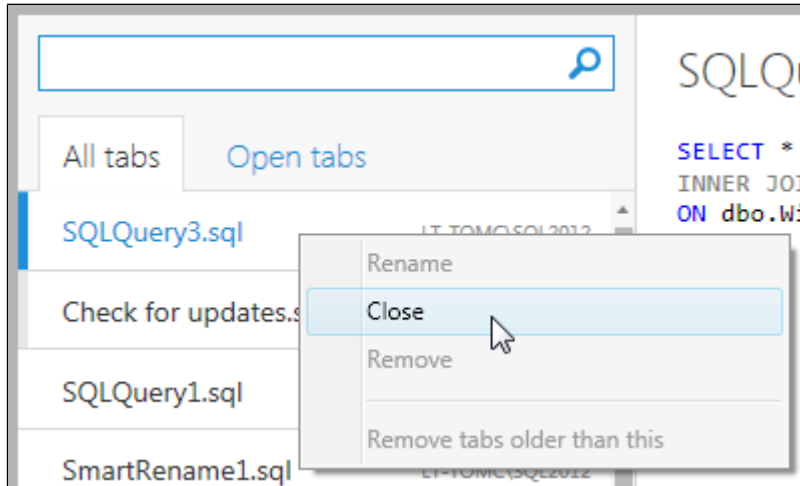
All tabs
Open tabs

SQLQuery3.sql
LT-TOMC\SQL2012
Check for updates.s
SQLQuery1.sql
SmartRename1.sql
LT-TOMC\SQL2012

Rename
Close
Remove
Remove tabs older than this

SQLQu

SELECT *
INNER JOI
ON dbo.Wi